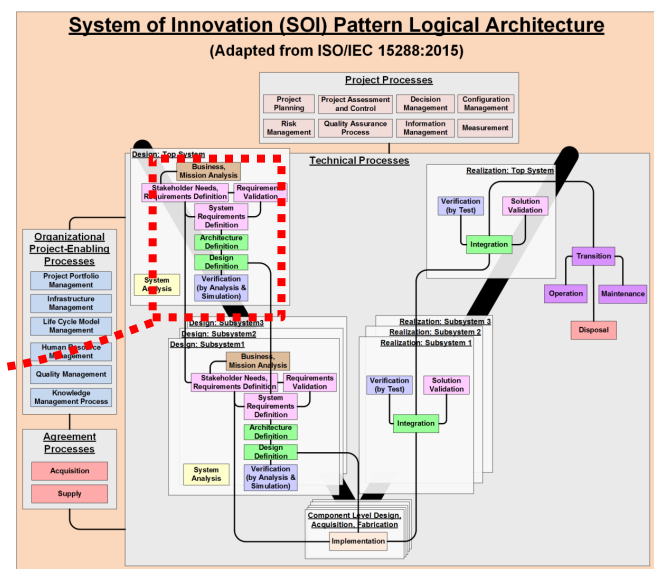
System of Innovation (SOI) Pattern Logical Architecture

(Adapted from ISO/IEC 15288:2015)

Project Processes

Project Planning

Project Assessment and Control

Decision Management

Configuration Management

Risk Management

Quality Assurance Process

Information Management

Measurement

Technical Processes

Design: Top System

Business, Mission Analysis

Stakeholder Needs, Requirements Definition

Requirements Validation

System Requirements Definition

Architecture Definition

Design Definition

System Analysis

Verification (by Analysis & Simulation)

Realization: Top System

Verification (by Test)

Solution Validation

Integration

Transition

Operation

Maintenance

Disposal

Organizational Project-Enabling Processes

Project Portfolio Management

Infrastructure Management

Life Cycle Model Management

Human Resource Management

Quality Management

Knowledge Management Process

Design: Subsystem3

Design: Subsystem2

Design: Subsystem1

Business, Mission Analysis

Stakeholder Needs, Requirements Definition

Requirements Validation

System Requirements Definition

Architecture Definition

Design Definition

System Analysis

Verification (by Analysis & Simulation)

Realization: Subsystem 3

Realization: Subsystem 2

Realization: Subsystem 1

Verification (by Test)

Solution Validation

Integration

Agreement Processes

Acquisition

Supply

Component Level Design, Acquisition, Fabrication

Implementation